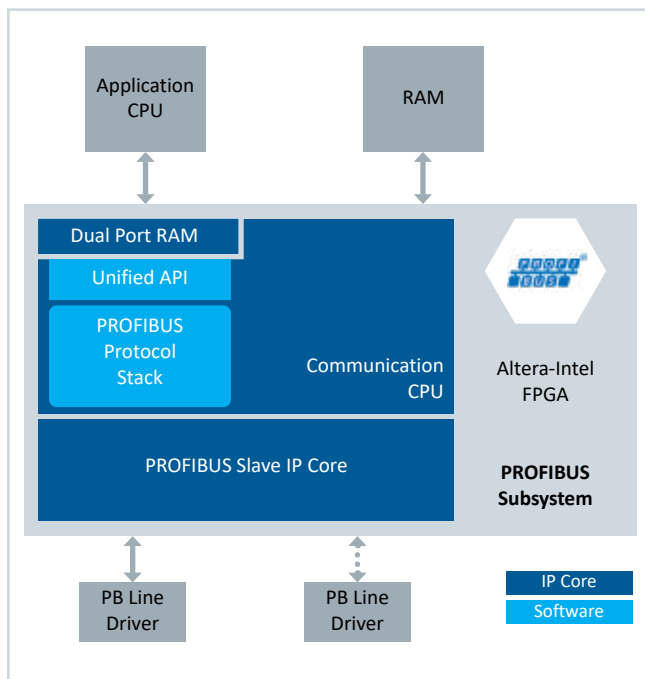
Application CPU

RAM

Dual Port RAM

Unified API

PROFIBUS Protocol Stack

Communication CPU

PROFI BUS

Altera-Intel FPGA

PROFIBUS Slave IP Core

PROFIBUS Subsystem

PB Line Driver

PB Line Driver

IP Core

Software